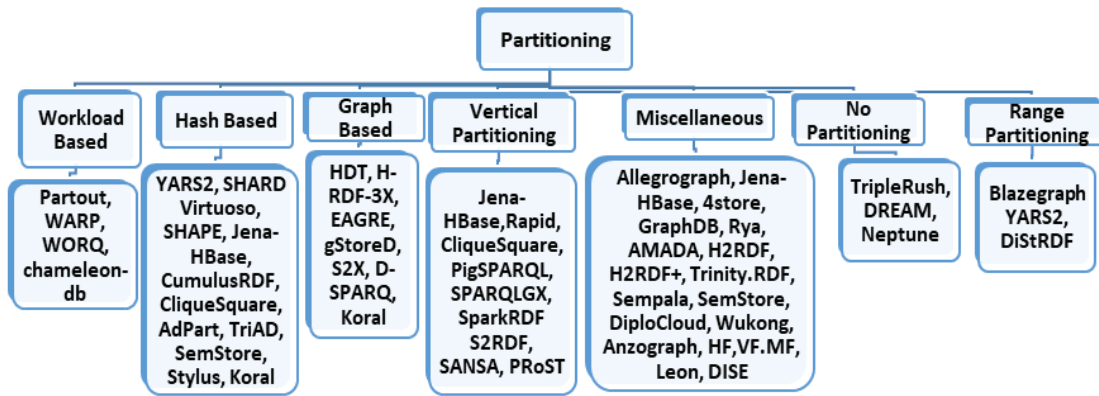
Partitioning

Workload Based

Partout, WARP, WORQ, chameleon-db

Hash Based

YARS2, SHARD Virtuoso, SHAPE, Jena-HBase, CumulusRDF, CliqueSquare, AdPart, TriAD, SemStore, Stylus, Koral

Graph Based

HDT, H-RDF-3X, EAGRE, gStoreD, S2X, D-SPARQ, Koral

Vertical Partitioning

Jena-HBase,Rapid, CliqueSquare, PigSPARQL, SPARQLGX, SparkRDF S2RDF, SANSA, PRoST

Miscellaneous

Allegrograph, Jena-HBase, 4store, GraphDB, Rya, AMADA, H2RDF, H2RDF+, Trinity.RDF, Sempala, SemStore, DiploCloud, Wukong, Anzograph, HF,VF.MF, Leon, DISE

No Partitioning

TripleRush, DREAM, Neptune

Range Partitioning

Blazegraph YARS2, DiStRDF